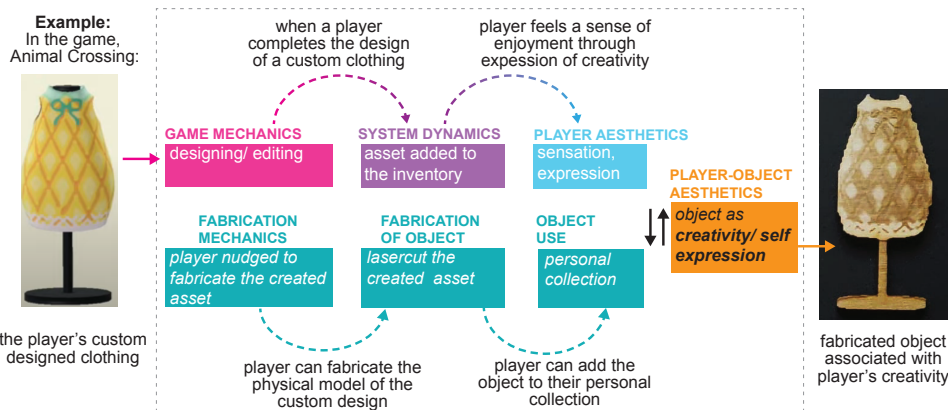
**Example:**
In the game, Animal Crossing:

the player's custom designed clothing

when a player completes the design of a custom clothing

player feels a sense of enjoyment through expession of creativity

GAME MECHANICS
designing/ editing

SYSTEM DYNAMICS
asset added to the inventory

PLAYER AESTHETICS
sensation, expression

PLAYER-OBJECT AESTHETICS
*object as* ***creativity/ self expression***

FABRICATION MECHANICS
*player nudged to fabricate the created asset*

FABRICATION OF OBJECT
*lasercut the created asset*

OBJECT USE
*personal collection*

player can fabricate the physical model of the custom design

player can add the object to their personal collection

fabricated object associated with player's creativity